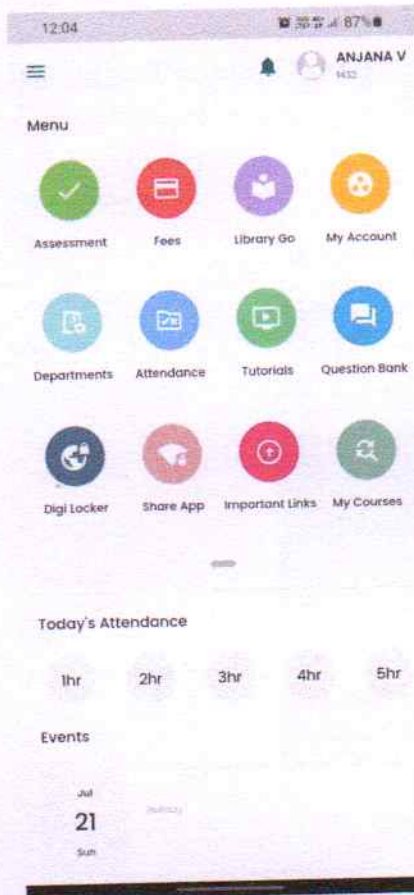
12:04

87%

ANJANA V

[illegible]

Menu

Assessment

Fees

Library Go

My Account

Departments

Attendance

Tutorials

Question Bank

Digi Locker

Share App

Important Links

My Courses

Today's Attendance

1hr

2hr

3hr

4hr

5hr

Events

Jul

21

Sun

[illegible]